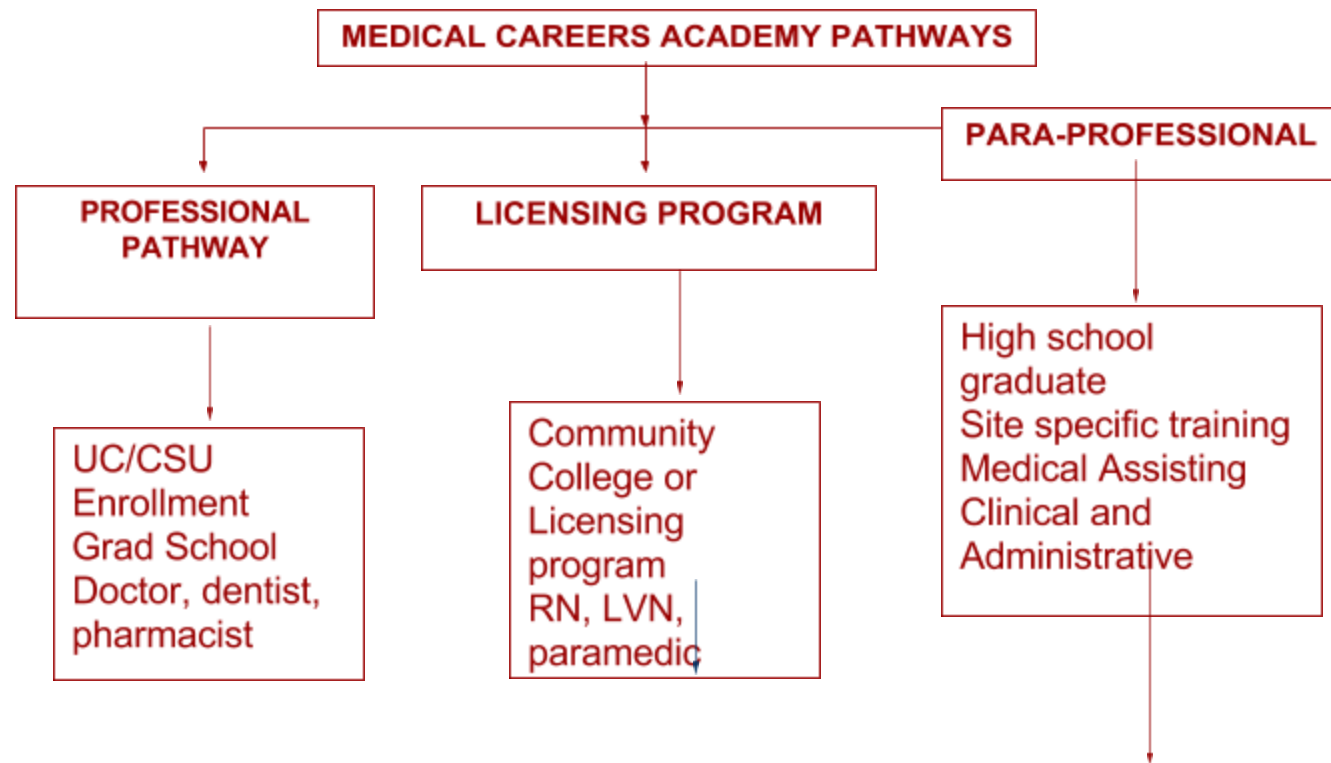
MEDICAL CAREERS ACADEMY PATHWAYS

PROFESSIONAL PATHWAY

LICENSING PROGRAM

PARA-PROFESSIONAL

UC/CSU Enrollment
Grad School
Doctor, dentist, pharmacist

Community College or Licensing program
RN, LVN, paramedic

High school graduate
Site specific training
Medical Assisting
Clinical and Administrative